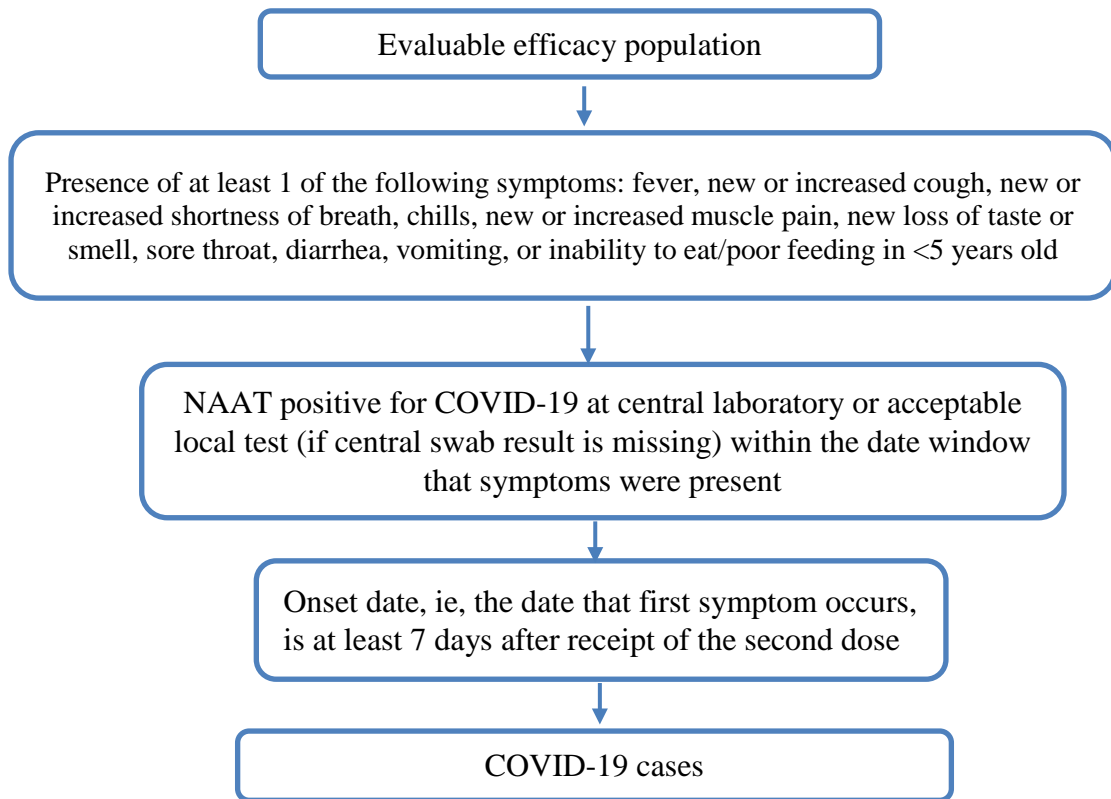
Evaluable efficacy population

Presence of at least 1 of the following symptoms: fever, new or increased cough, new or increased shortness of breath, chills, new or increased muscle pain, new loss of taste or smell, sore throat, diarrhea, vomiting, or inability to eat/poor feeding in <5 years old

NAAT positive for COVID-19 at central laboratory or acceptable local test (if central swab result is missing) within the date window that symptoms were present

Onset date, ie, the date that first symptom occurs, is at least 7 days after receipt of the second dose

COVID-19 cases